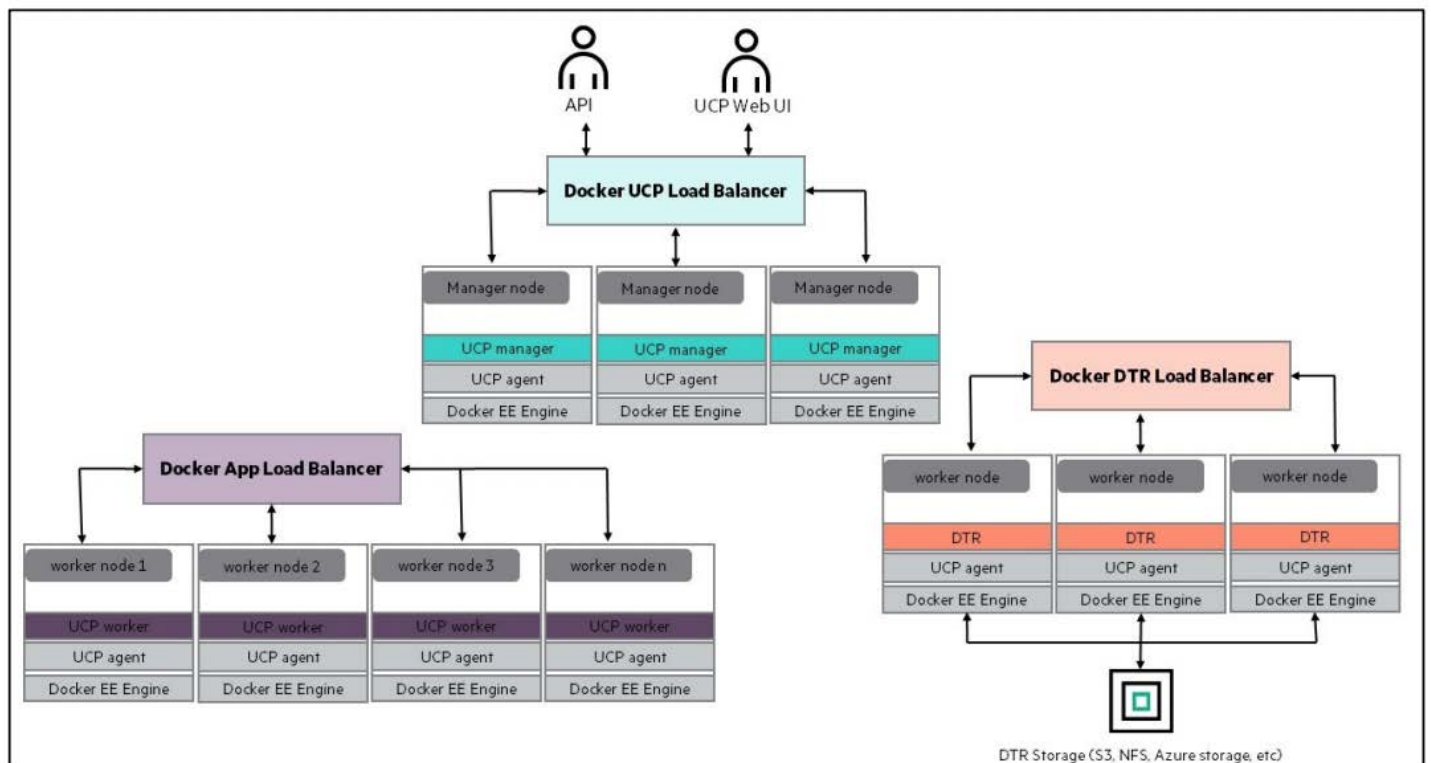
API

UCP Web UI

Docker UCP Load Balancer

Manager node
UCP manager
UCP agent
Docker EE Engine

Manager node
UCP manager
UCP agent
Docker EE Engine

Manager node
UCP manager
UCP agent
Docker EE Engine

Docker DTR Load Balancer

worker node
DTR
UCP agent
Docker EE Engine

worker node
DTR
UCP agent
Docker EE Engine

worker node
DTR
UCP agent
Docker EE Engine

Docker App Load Balancer

worker node 1
UCP worker
UCP agent
Docker EE Engine

worker node 2
UCP worker
UCP agent
Docker EE Engine

worker node 3
UCP worker
UCP agent
Docker EE Engine

worker node n
UCP worker
UCP agent
Docker EE Engine

DTR Storage (S3, NFS, Azure storage, etc)